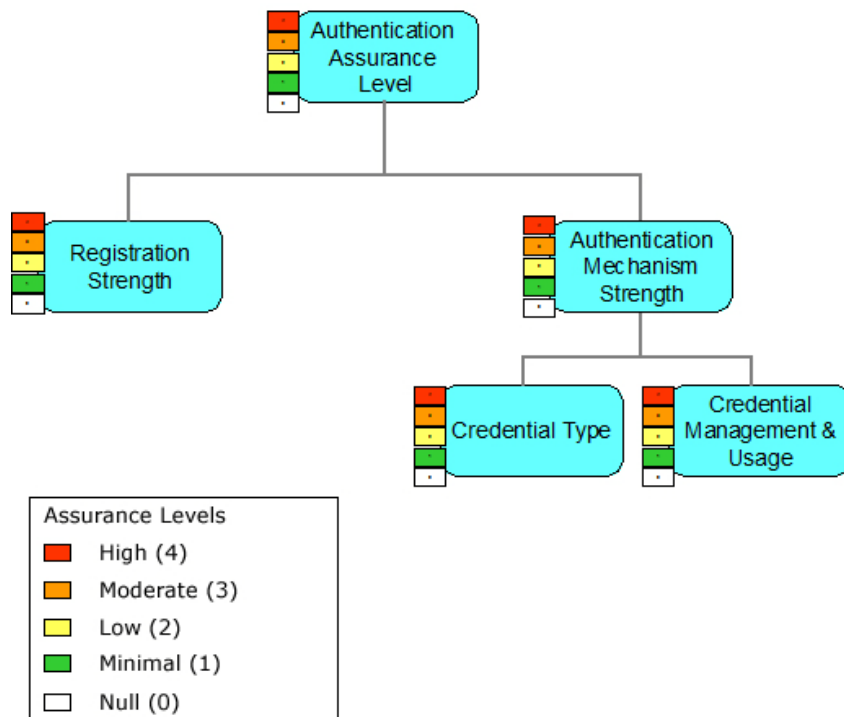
Authentication Assurance Level

Registration Strength

Authentication Mechanism Strength

Credential Type

Credential Management & Usage

Assurance Levels

High (4)

Moderate (3)

Low (2)

Minimal (1)

Null (0)